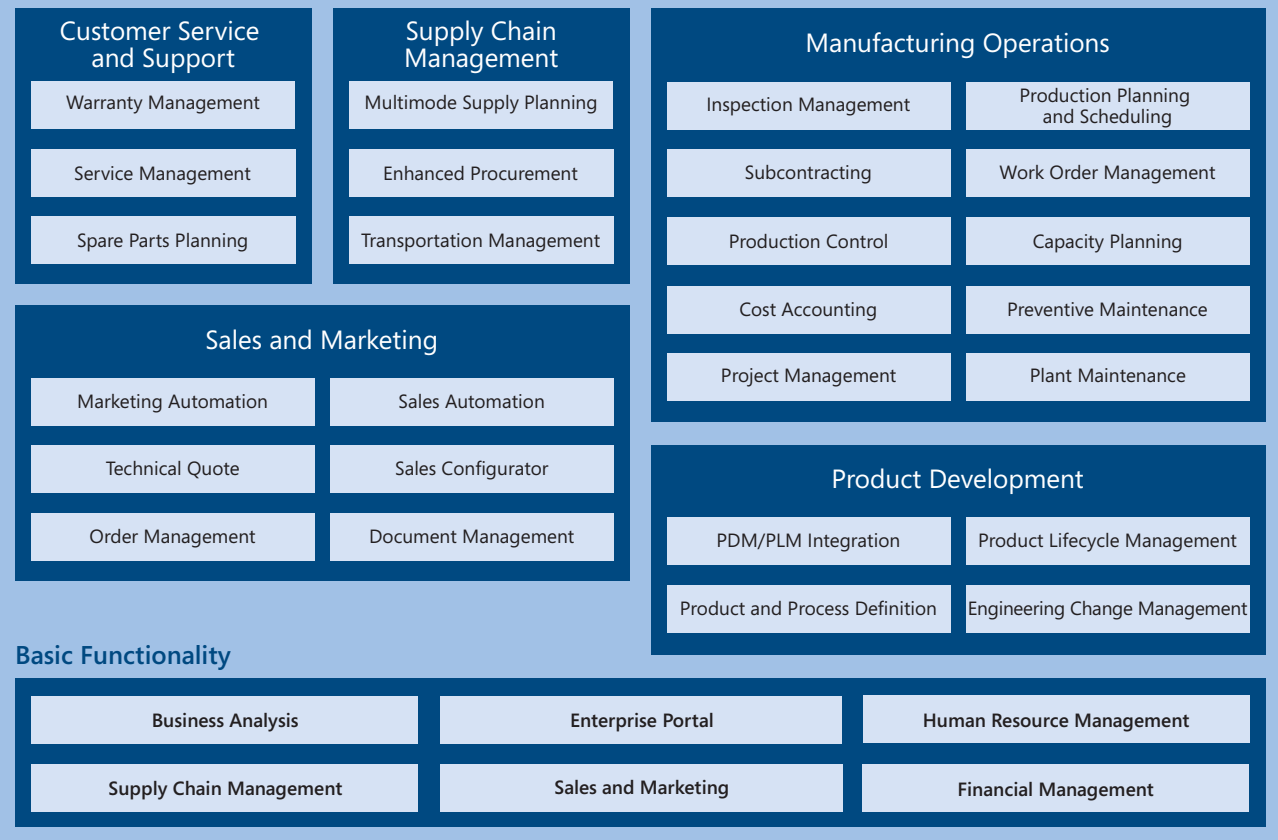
Customer Service and Support

Warranty Management

Service Management

Spare Parts Planning

Supply Chain Management

Multimode Supply Planning

Enhanced Procurement

Transportation Management

Manufacturing Operations

Inspection Management

Production Planning and Scheduling

Subcontracting

Work Order Management

Production Control

Capacity Planning

Cost Accounting

Preventive Maintenance

Project Management

Plant Maintenance

Sales and Marketing

Marketing Automation

Sales Automation

Technical Quote

Sales Configurator

Order Management

Document Management

Product Development

PDM/PLM Integration

Product Lifecycle Management

Product and Process Definition

Engineering Change Management

Basic Functionality

Business Analysis

Enterprise Portal

Human Resource Management

Supply Chain Management

Sales and Marketing

Financial Management